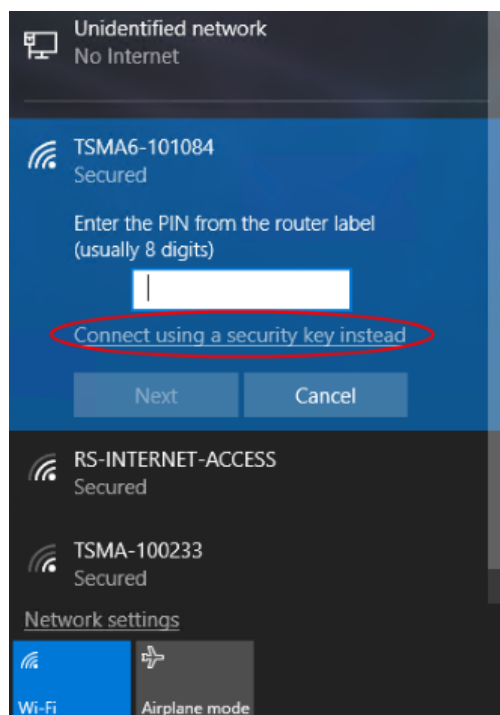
Unidentified network
No Internet

TSMA6-101084
Secured

Enter the PIN from the router label (usually 8 digits)

Connect using a security key instead

Next
Cancel

RS-INTERNET-ACCESS
Secured

TSMA-100233
Secured

Network settings

Wi-Fi
Airplane mode